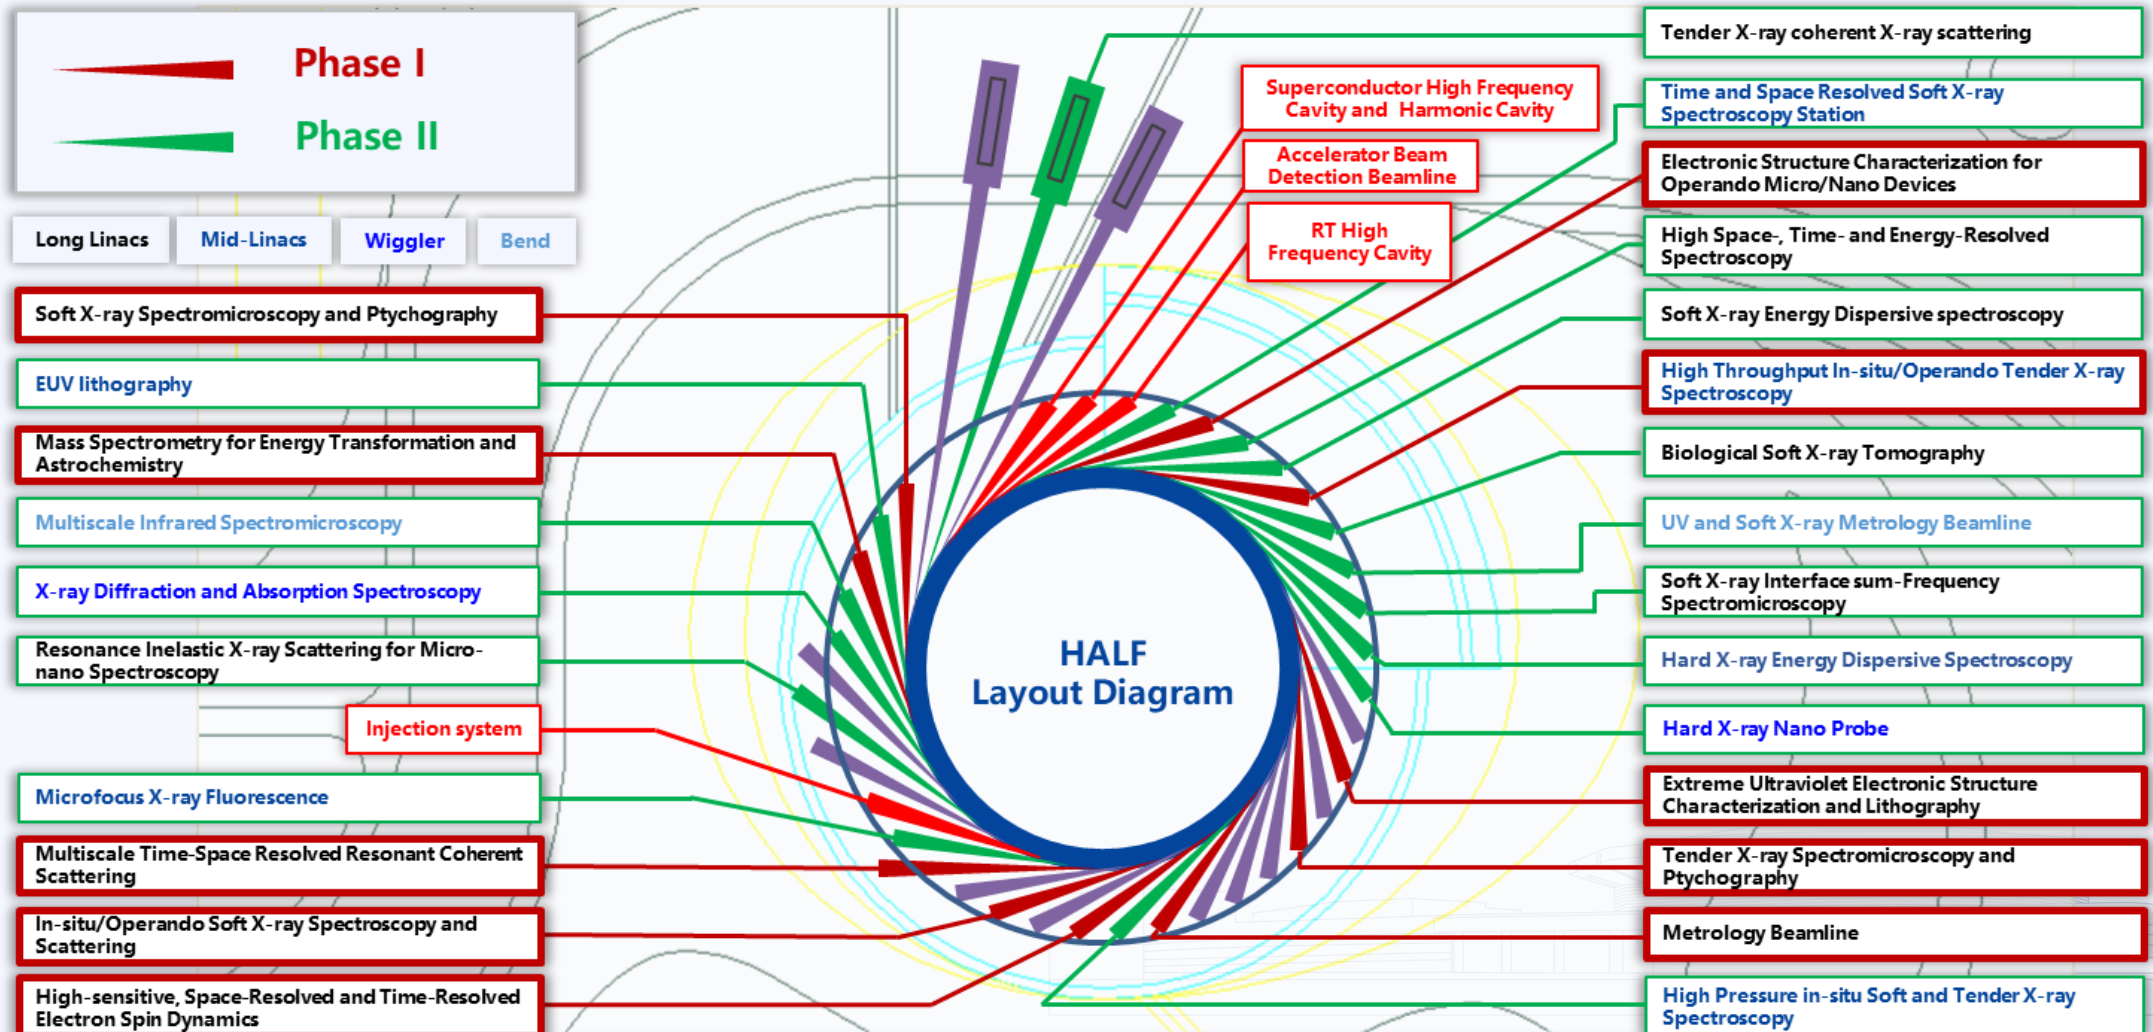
Phase I

Phase II

Long Linacs

Mid-Linacs

Wiggler

Bend

Soft X-ray Spectromicroscopy and Ptychography

EUV lithography

Mass Spectrometry for Energy Transformation and Astrochemistry

Multiscale Infrared Spectromicroscopy

X-ray Diffraction and Absorption Spectroscopy

Resonance Inelastic X-ray Scattering for Micro-nano Spectroscopy

Injection system

Microfocus X-ray Fluorescence

Multiscale Time-Space Resolved Resonant Coherent Scattering

In-situ/Operando Soft X-ray Spectroscopy and Scattering

High-sensitive, Space-Resolved and Time-Resolved Electron Spin Dynamics

Superconductor High Frequency Cavity and Harmonic Cavity

Accelerator Beam Detection Beamline

RT High Frequency Cavity

HALF
Layout Diagram

Tender X-ray coherent X-ray scattering

Time and Space Resolved Soft X-ray Spectroscopy Station

Electronic Structure Characterization for Operando Micro/Nano Devices

High Space-, Time- and Energy-Resolved Spectroscopy

Soft X-ray Energy Dispersive spectroscopy

High Throughput In-situ/Operando Tender X-ray Spectroscopy

Biological Soft X-ray Tomography

UV and Soft X-ray Metrology Beamline

Soft X-ray Interface sum-Frequency Spectromicroscopy

Hard X-ray Energy Dispersive Spectroscopy

Hard X-ray Nano Probe

Extreme Ultraviolet Electronic Structure Characterization and Lithography

Tender X-ray Spectromicroscopy and Ptychography

Metrology Beamline

High Pressure in-situ Soft and Tender X-ray Spectroscopy